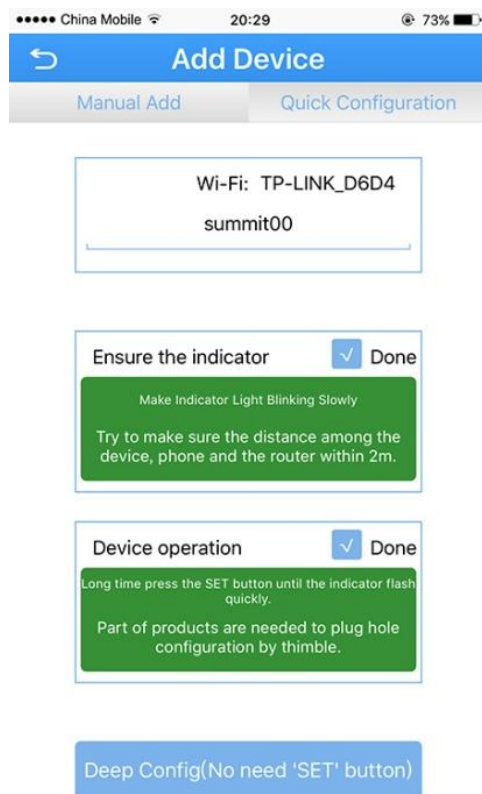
••••• China Mobile 20:29 73%

Add Device

Manual Add

Quick Configuration

Wi-Fi: TP-LINK_D6D4

summit00

Ensure the indicator

Done

Make Indicator Light Blinking Slowly

Try to make sure the distance among the device, phone and the router within 2m.

Device operation

Done

Long time press the SET button until the indicator flash quickly.

Part of products are needed to plug hole configuration by thimble.

Deep Config(No need 'SET' button)